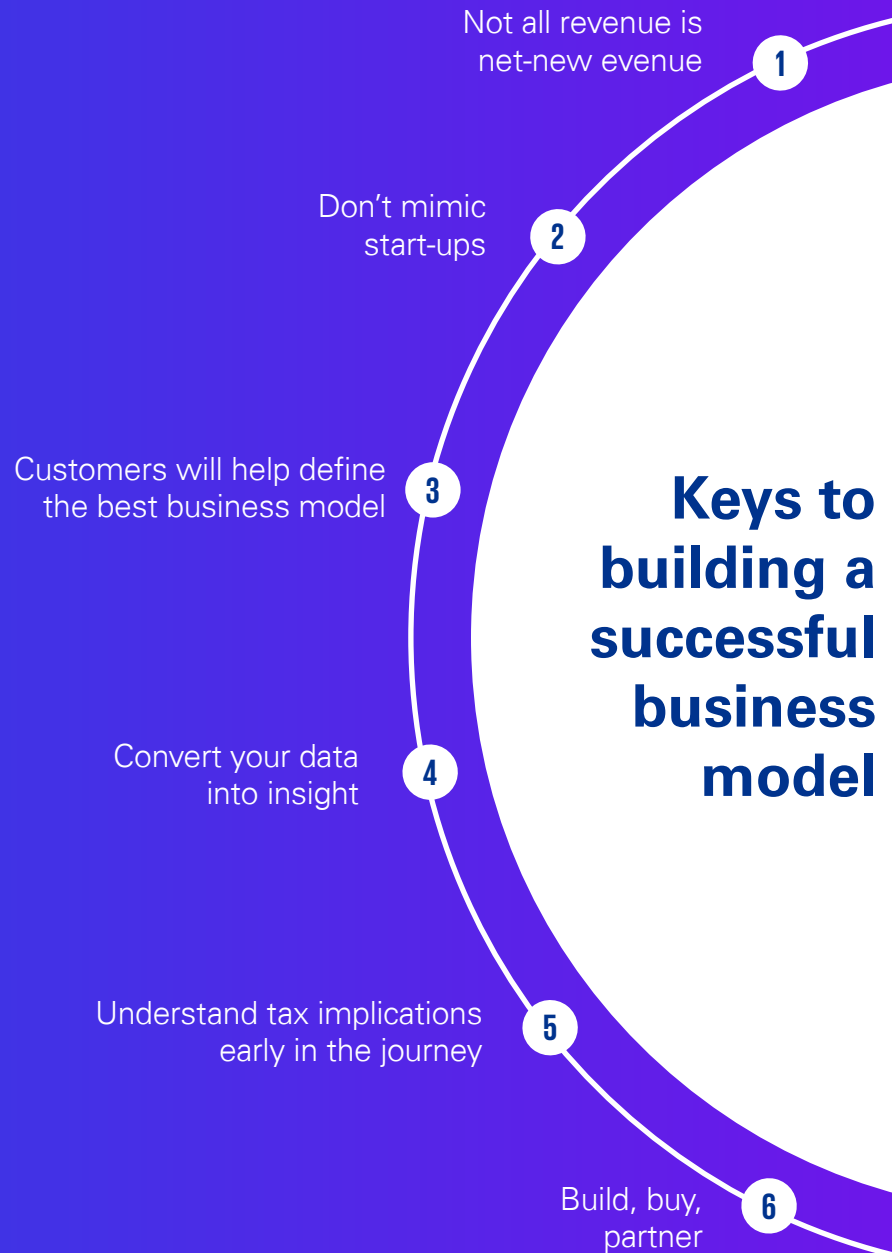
Not all revenue is net-new evenue

1

Don’t mimic start-ups

2

Customers will help define the best business model

3

Keys to building a successful business model

Convert your data into insight

4

Understand tax implications early in the journey

5

Build, buy, partner

6